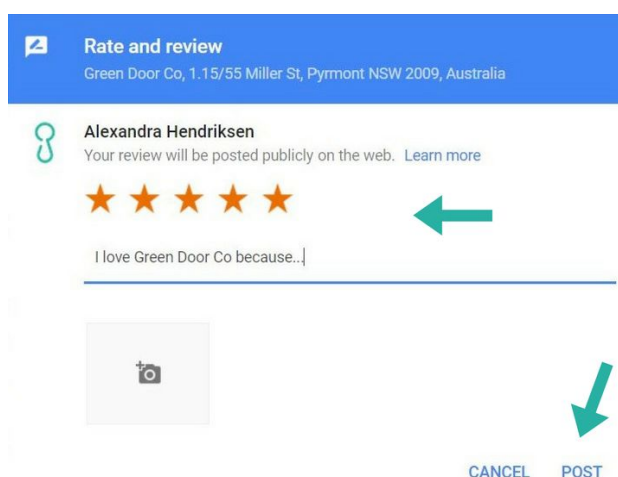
Rate and review
Green Door Co, 1.15/55 Miller St, Pyrmont NSW 2009, Australia

Alexandra Hendriksen
Your review will be posted publicly on the web. Learn more

★★★★★

I love Green Door Co because...

CANCEL POST